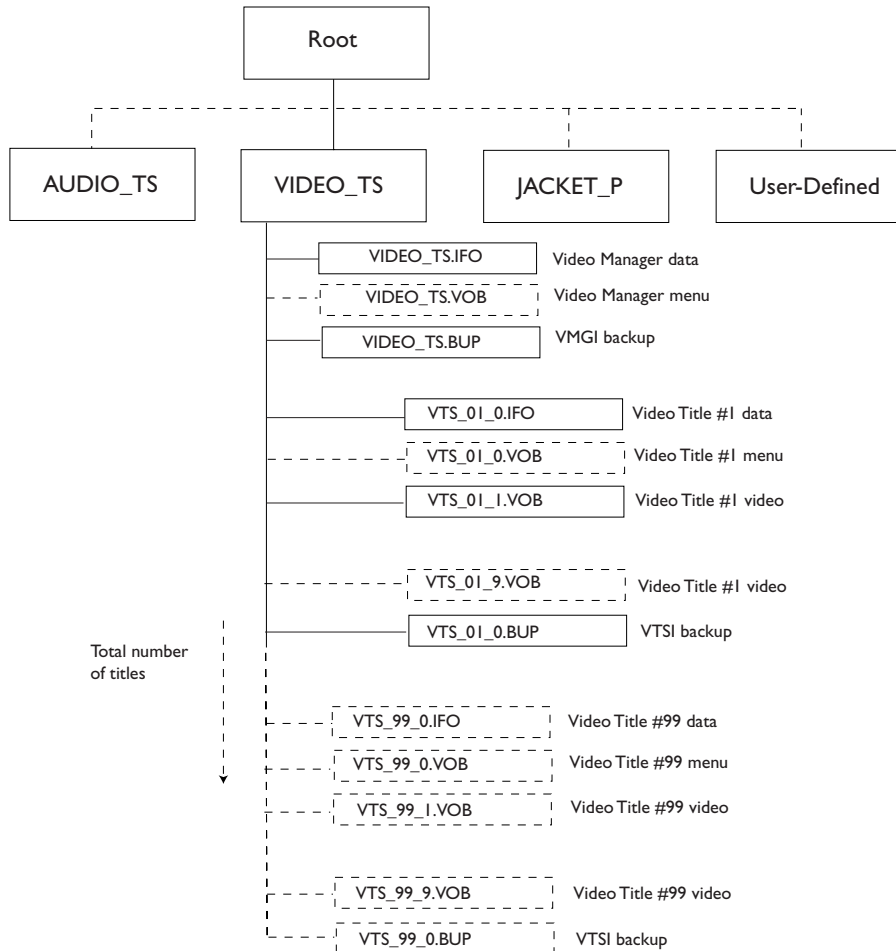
Root

AUDIO_TS

VIDEO_TS

JACKET_P

User-Defined

VIDEO_TS.IFO Video Manager data

VIDEO_TS.VOB Video Manager menu

VIDEO_TS.BUP VMGI backup

VTS_01_0.IFO Video Title #1 data

VTS_01_0.VOB Video Title #1 menu

VTS_01_1.VOB Video Title #1 video

VTS_01_9.VOB Video Title #1 video

VTS_01_0.BUP VTSI backup

Total number of titles

VTS_99_0.IFO Video Title #99 data

VTS_99_0.VOB Video Title #99 menu

VTS_99_1.VOB Video Title #99 video

VTS_99_9.VOB Video Title #99 video

VTS_99_0.BUP VTSI backup